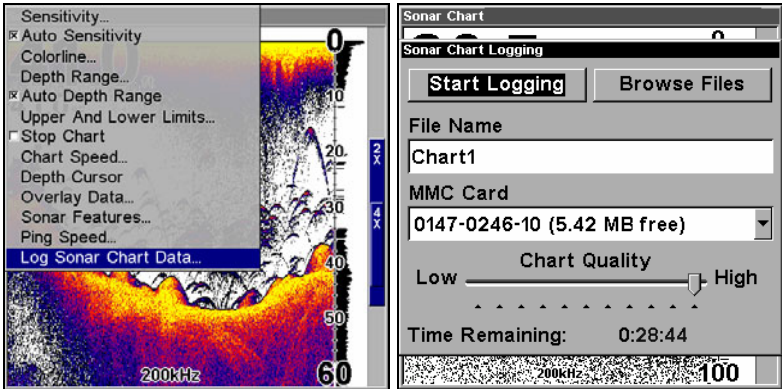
Sensitivity...
☒ Auto Sensitivity
Colorline...
Depth Range...
☒ Auto Depth Range
Upper And Lower Limits...
☐ Stop Chart
Chart Speed...
Depth Cursor
Overlay Data...
Sonar Features...
Ping Speed...
Log Sonar Chart Data...

0
10
20
30
40
50
60
2X
4X
200kHz

Sonar Chart
Sonar Chart Logging
Start Logging
Browse Files
File Name
Chart1
MMC Card
0147-0246-10 (5.42 MB free)
Chart Quality
Low
High
Time Remaining:
0:28:44
200kHz
100